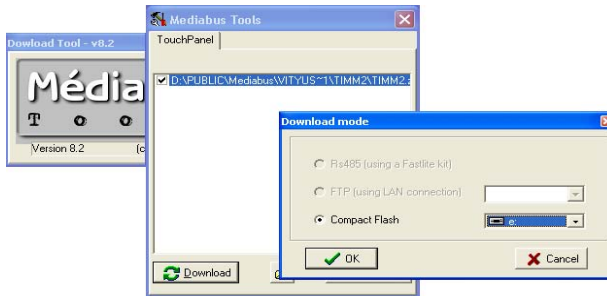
Dowload Tool - v8.2

Média

T O O

Version 8.2 (c

Mediabus Tools

TouchPanel

D:\PUBLIC\Mediabus\VITYUS~1\TIMM2\TIMM2.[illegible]

Download

Download mode

Rs485 (using a Fastlite kit)

FTP (using LAN connection)

Compact Flash

e:

OK

Cancel